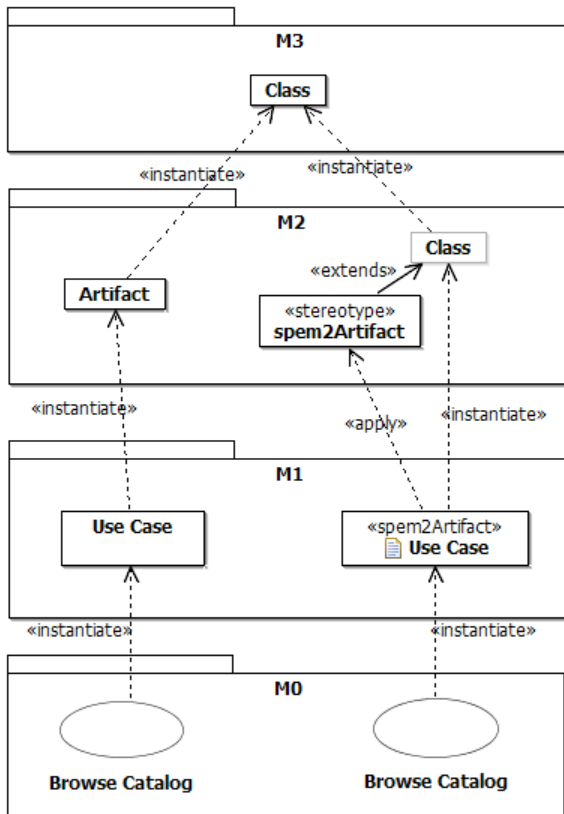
M3

Class

«instantiate»

«instantiate»

M2

Class

«extends»

Artifact

«stereotype»
spem2Artifact

«instantiate»

«apply»

«instantiate»

M1

Use Case

«spem2Artifact»
Use Case

«instantiate»

«instantiate»

M0

Browse Catalog

Browse Catalog